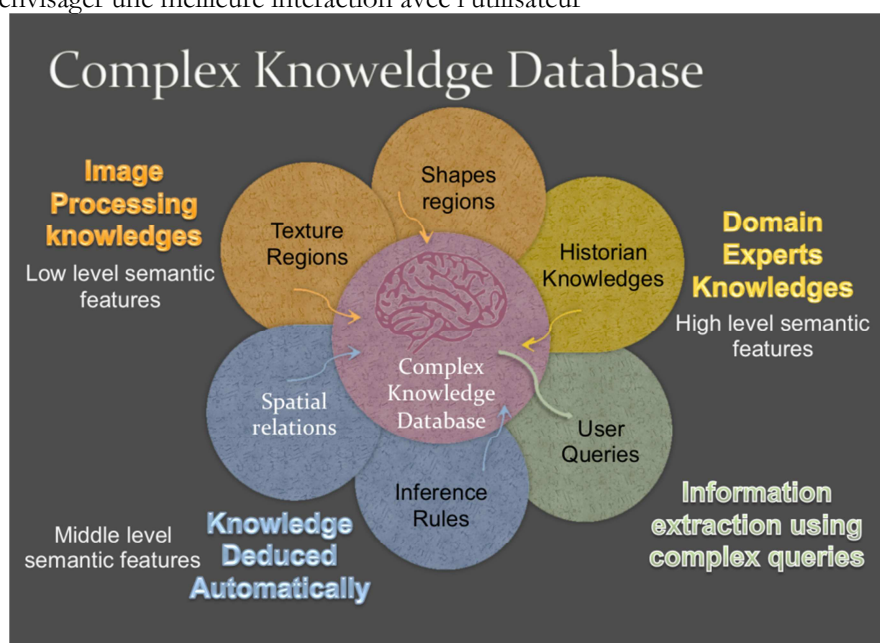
envisager une meilleure interaction avec l'utilisateur

Complex Knoweldge Database

Image Processing knowledges

Low level semantic features

Texture Regions

Shapes regions

Historian Knowledges

Domain Experts Knowledges

High level semantic features

Complex Knowledge Database

Spatial relations

User Queries

Inference Rules

Middle level semantic features

Knowledge Deduced Automatically

Information extraction using complex queries